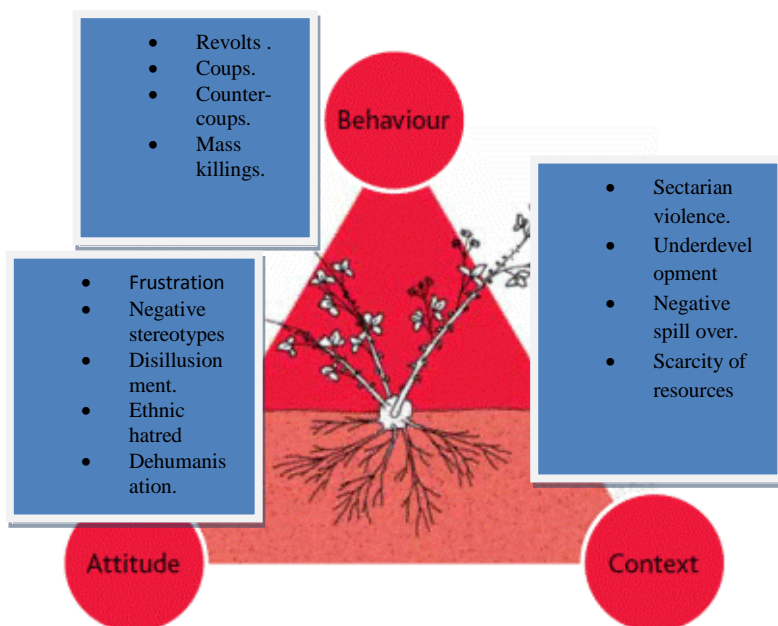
- Revolts .
- Coups.
- Counter-coups.
- Mass killings.

Behaviour

- Sectarian violence.
- Underdevelopment
- Negative spill over.
- Scarcity of resources

- Frustration
- Negative stereotypes
- Disillusionment.
- Ethnic hatred
- Dehumanisation.

Attitude

Context